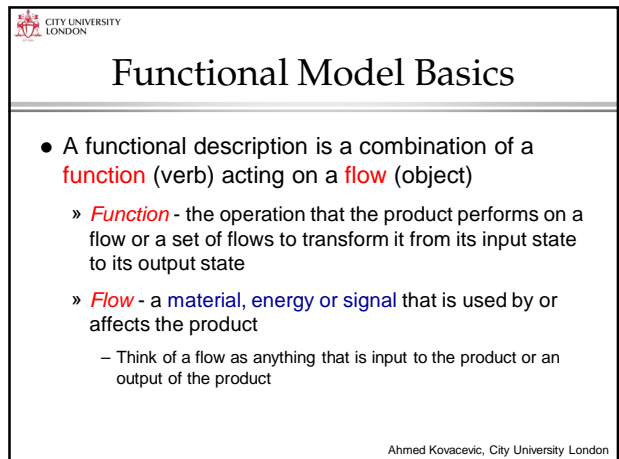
CITY UNIVERSITY LONDON

Functional Model Basics

- A functional description is a combination of a function (verb) acting on a flow (object)
  - » *Function* - the operation that the product performs on a flow or a set of flows to transform it from its input state to its output state
  - » *Flow* - a material, energy or signal that is used by or affects the product
    - – Think of a flow as anything that is input to the product or an output of the product

Ahmed Kovacevic, City University London